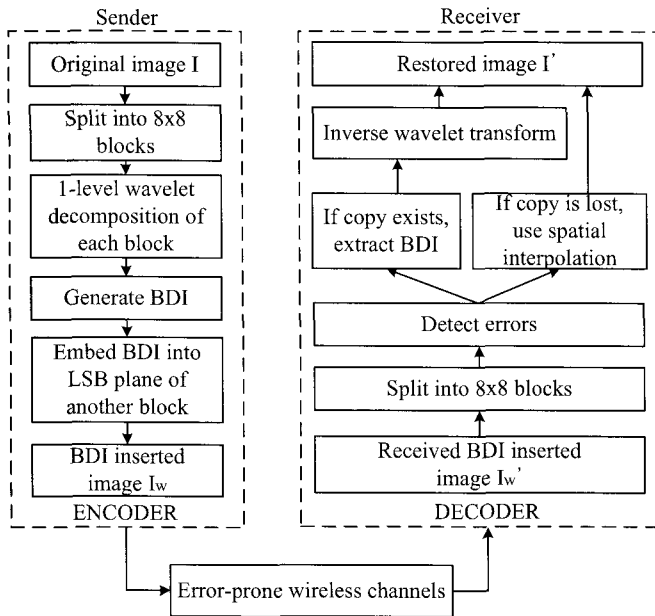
Sender

Original image I

Split into 8x8 blocks

1-level wavelet decomposition of each block

Generate BDI

Embed BDI into LSB plane of another block

BDI inserted image $I_w$

ENCODER

Receiver

Restored image I'

Inverse wavelet transform

If copy exists, extract BDI

If copy is lost, use spatial interpolation

Detect errors

Split into 8x8 blocks

Received BDI inserted image $I_w'$

DECODER

Error-prone wireless channels